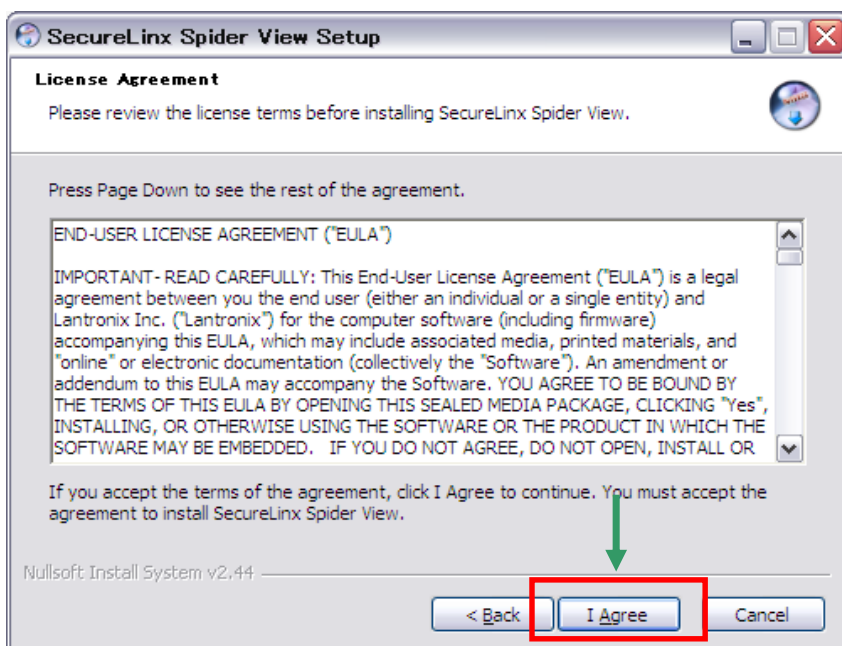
SecureLinx Spider View Setup

License Agreement

Please review the license terms before installing SecureLinx Spider View.

Press Page Down to see the rest of the agreement.

END-USER LICENSE AGREEMENT ("EULA")

IMPORTANT- READ CAREFULLY: This End-User License Agreement ("EULA") is a legal agreement between you the end user (either an individual or a single entity) and Lantronix Inc. ("Lantronix") for the computer software (including firmware) accompanying this EULA, which may include associated media, printed materials, and "online" or electronic documentation (collectively the "Software"). An amendment or addendum to this EULA may accompany the Software. YOU AGREE TO BE BOUND BY THE TERMS OF THIS EULA BY OPENING THIS SEALED MEDIA PACKAGE, CLICKING "Yes", INSTALLING, OR OTHERWISE USING THE SOFTWARE OR THE PRODUCT IN WHICH THE SOFTWARE MAY BE EMBEDDED. IF YOU DO NOT AGREE, DO NOT OPEN, INSTALL OR

If you accept the terms of the agreement, click I Agree to continue. You must accept the agreement to install SecureLinx Spider View.

Nullsoft Install System v2.44

< Back

I Agree

Cancel